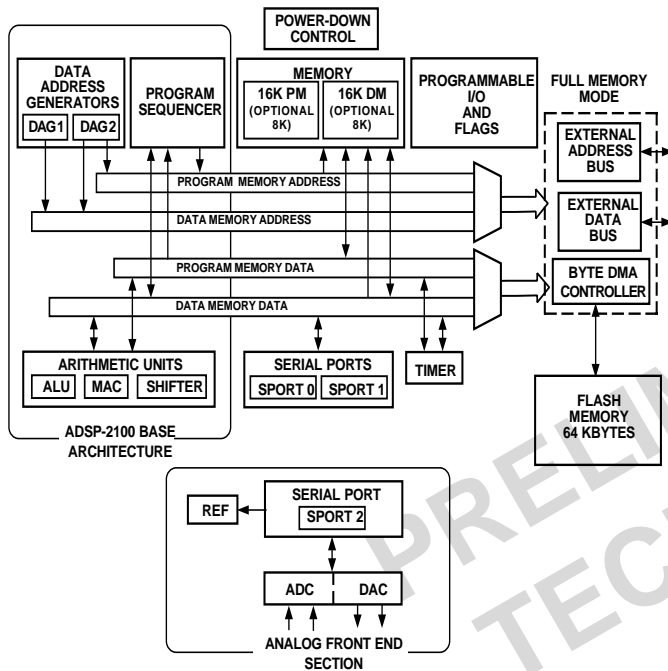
POWER-DOWN CONTROL

DATA ADDRESS GENERATORS

DAG1

DAG2

PROGRAM SEQUENCER

MEMORY

16K PM (OPTIONAL 8K)

16K DM (OPTIONAL 8K)

PROGRAMMABLE I/O AND FLAGS

FULL MEMORY MODE

EXTERNAL ADDRESS BUS

EXTERNAL DATA BUS

BYTE DMA CONTROLLER

PROGRAM MEMORY ADDRESS

DATA MEMORY ADDRESS

PROGRAM MEMORY DATA

DATA MEMORY DATA

ARITHMETIC UNITS

ALU

MAC

SHIFTER

SERIAL PORTS

SPORT 0

SPORT 1

TIMER

FLASH MEMORY 64 KBYTES

ADSP-2100 BASE ARCHITECTURE

REF

SERIAL PORT

SPORT 2

ADC

DAC

ANALOG FRONT END SECTION

PRELI

TEC